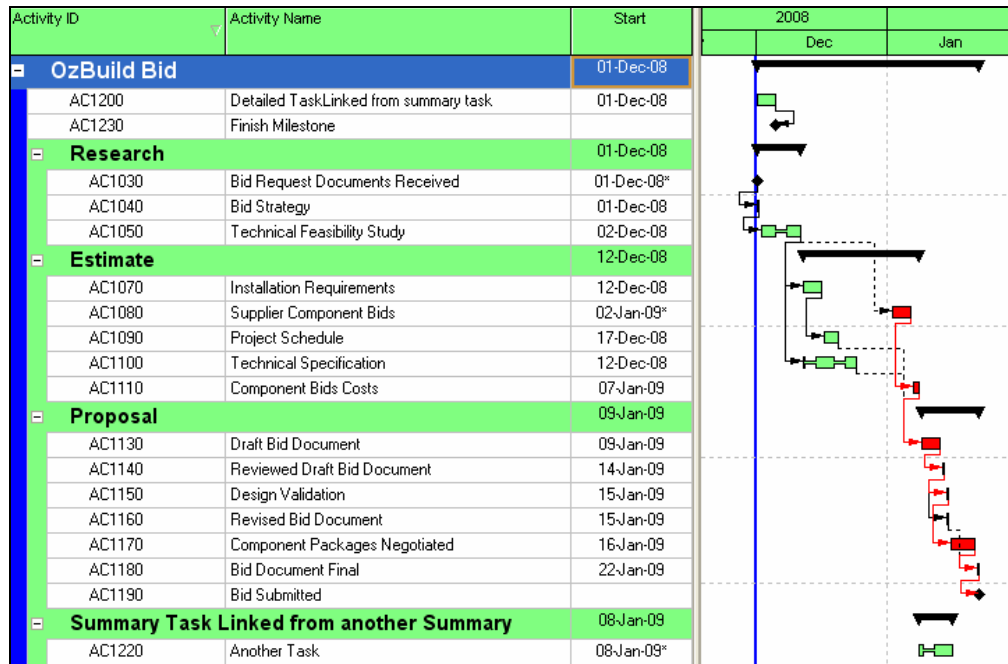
| Activity ID | Activity Name | Start |
|---|---|---|
| OzBuild Bid | | 01-Dec-08 |
| AC1200 | Detailed TaskLinked from summary task | 01-Dec-08 |
| AC1230 | Finish Milestone | |
| Research | | 01-Dec-08 |
| AC1030 | Bid Request Documents Received | 01-Dec-08* |
| AC1040 | Bid Strategy | 01-Dec-08 |
| AC1050 | Technical Feasibility Study | 02-Dec-08 |
| Estimate | | 12-Dec-08 |
| AC1070 | Installation Requirements | 12-Dec-08 |
| AC1080 | Supplier Component Bids | 02-Jan-09* |
| AC1090 | Project Schedule | 17-Dec-08 |
| AC1100 | Technical Specification | 12-Dec-08 |
| AC1110 | Component Bids Costs | 07-Jan-09 |
| Proposal | | 09-Jan-09 |
| AC1130 | Draft Bid Document | 09-Jan-09 |
| AC1140 | Reviewed Draft Bid Document | 14-Jan-09 |
| AC1150 | Design Validation | 15-Jan-09 |
| AC1160 | Revised Bid Document | 15-Jan-09 |
| AC1170 | Component Packages Negotiated | 16-Jan-09 |
| AC1180 | Bid Document Final | 22-Jan-09 |
| AC1190 | Bid Submitted | |
| Summary Task Linked from another Summary | | 08-Jan-09 |
| AC1220 | Another Task | 08-Jan-09* |

2008
Dec
Jan